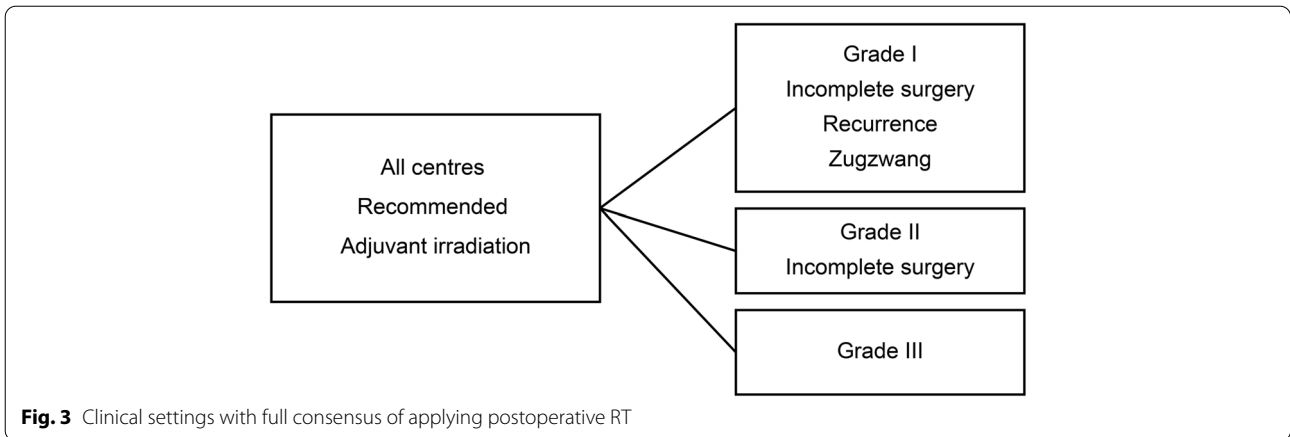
All centres
Recommended
Adjuvant irradiation

Grade I
Incomplete surgery
Recurrence
Zugzwang

Grade II
Incomplete surgery

Grade III

**Fig. 3** Clinical settings with full consensus of applying postoperative RT